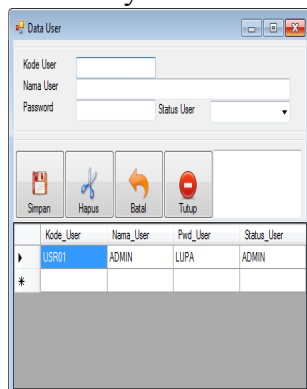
Data User

Kode User
Nama User
Password
Status User

Simpan
Hapus
Batal
Tutup

| | Kode_User | Nama_User | Pwd_User | Status_User |
|---|---|---|---|---|
| ▶ | USR01 | ADMIN | LUPA | ADMIN |
| * | | | | |